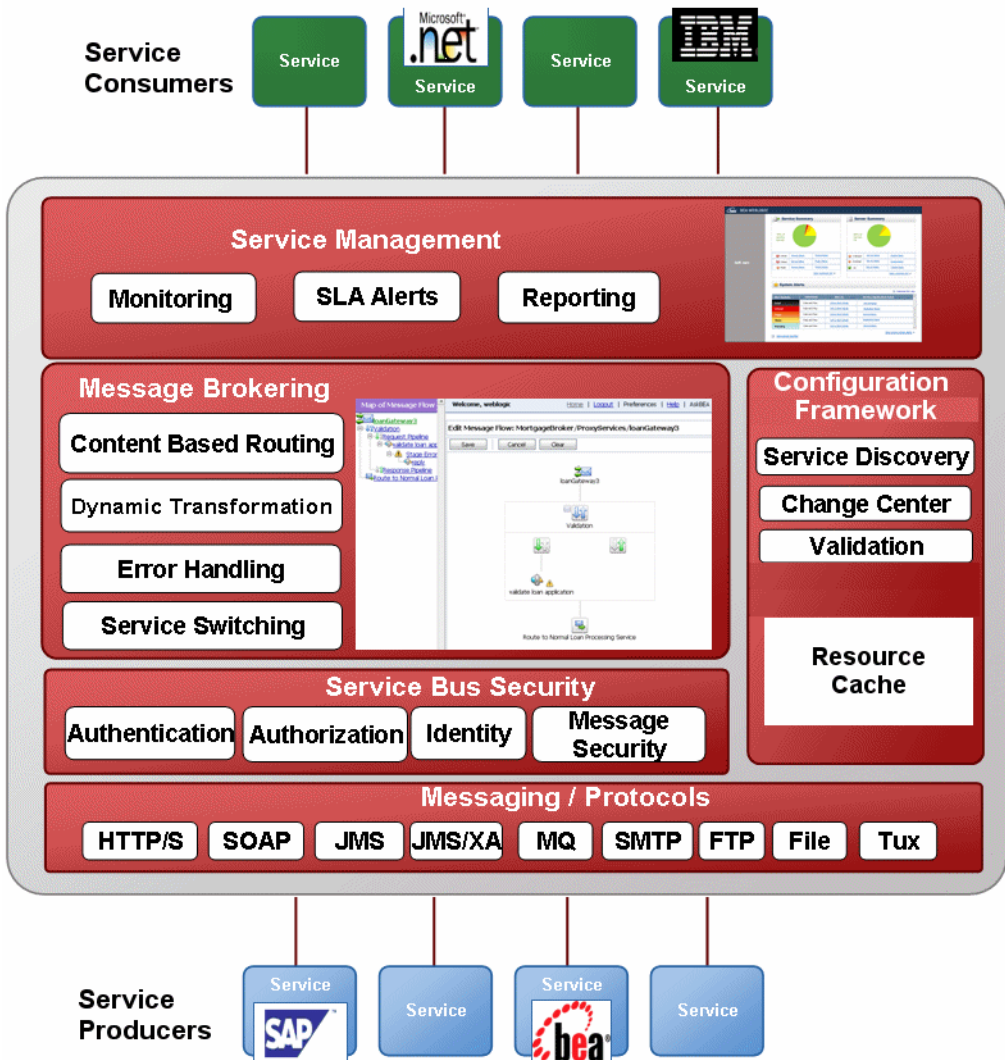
Service Consumers

Service

Microsoft .net
Service

Service

IBM
Service

Service Management

Monitoring

SLA Alerts

Reporting

Message Brokering

Content Based Routing

Dynamic Transformation

Error Handling

Service Switching

Map of Message Flow

Welcome, weblogic

Home | Logout | Preferences | Help | AskBEA

Edit Message Flow: MortgageBroker/ProxyServices/loanGateway3

Save

Cancel

Clear

loanGateway3

Validation

validate loan application

Route to Normal Loan Processing Service

Configuration Framework

Service Discovery

Change Center

Validation

Resource Cache

Service Bus Security

Authentication

Authorization

Identity

Message Security

Messaging / Protocols

HTTP/S

SOAP

JMS

JMS/XA

MQ

SMTP

FTP

File

Tux

Service Producers

Service
SAP

Service

Service
bea

Service